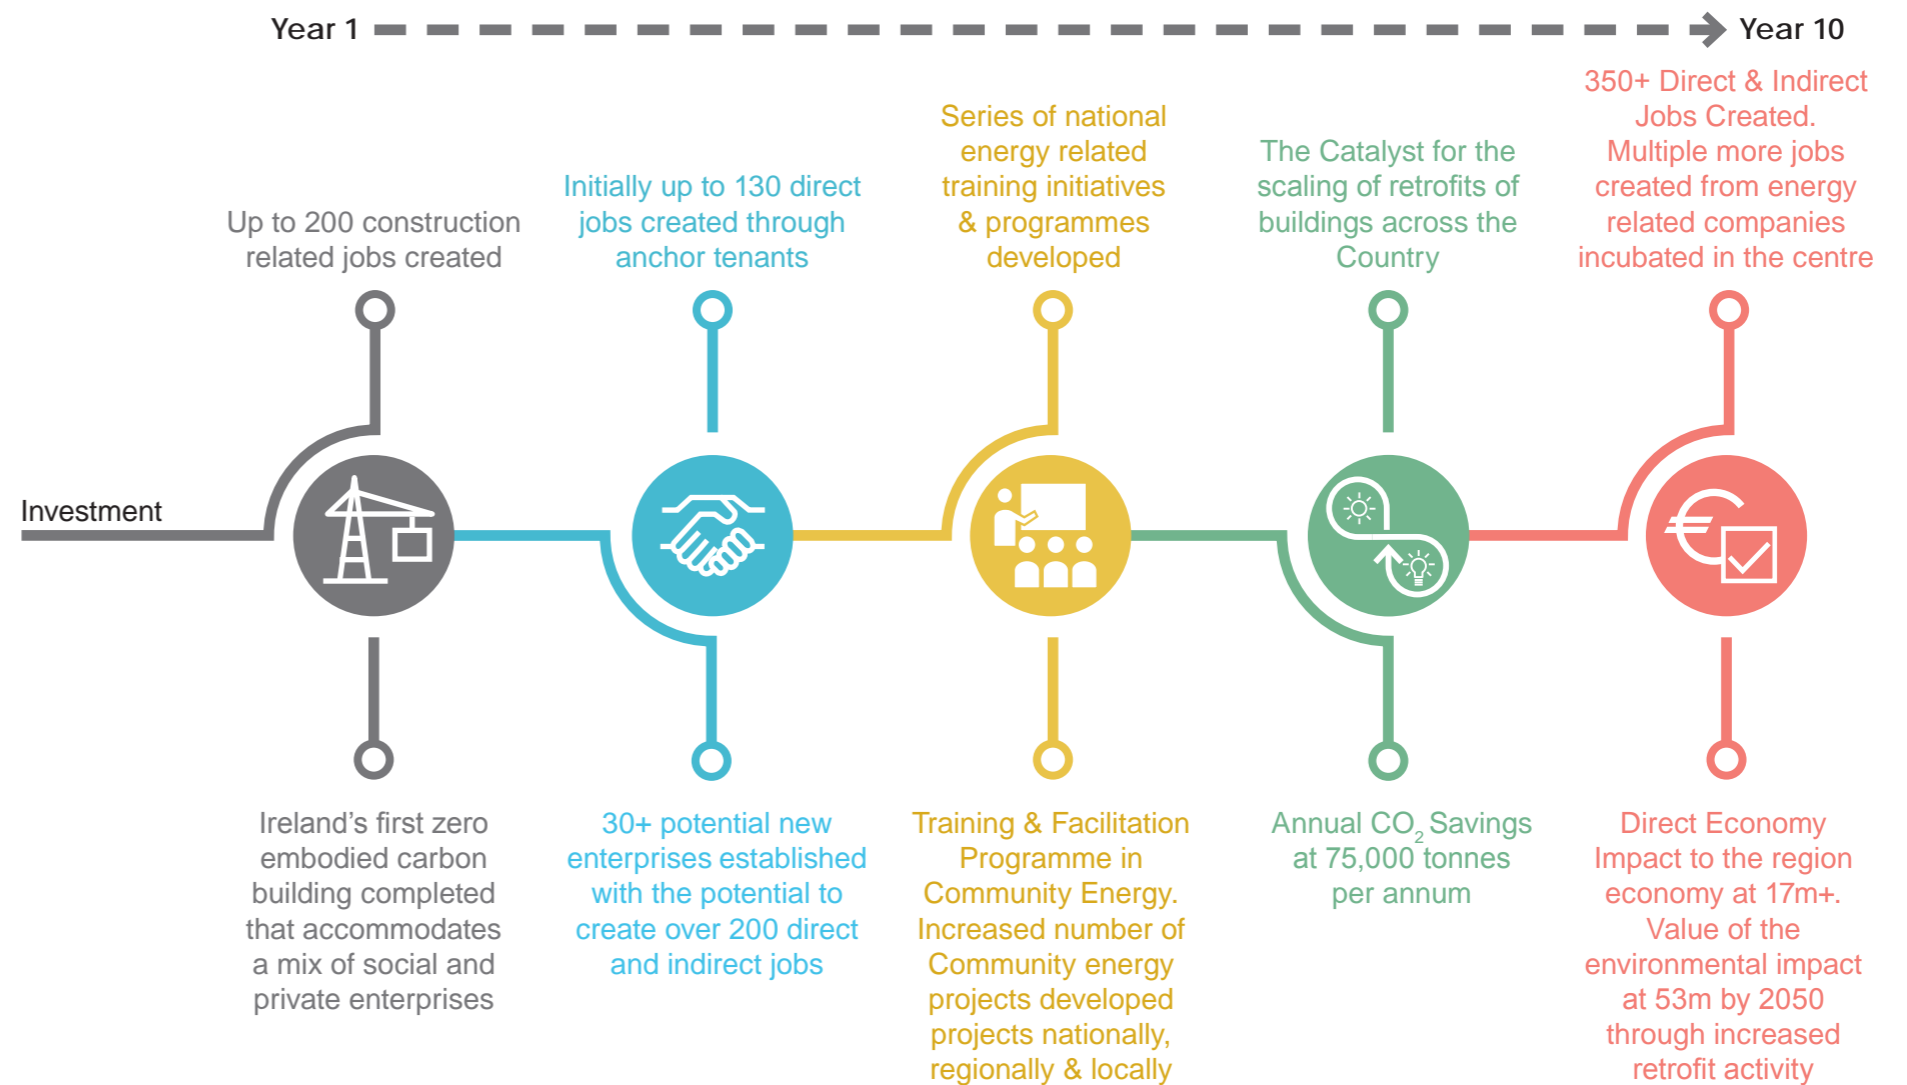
Year 1 Year 10

Investment

Up to 200 construction related jobs created

Initially up to 130 direct jobs created through anchor tenants

Series of national energy related training initiatives & programmes developed

The Catalyst for the scaling of retrofits of buildings across the Country

350+ Direct & Indirect Jobs Created. Multiple more jobs created from energy related companies incubated in the centre

Ireland's first zero embodied carbon building completed that accommodates a mix of social and private enterprises

30+ potential new enterprises established with the potential to create over 200 direct and indirect jobs

Training & Facilitation Programme in Community Energy. Increased number of Community energy projects developed projects nationally, regionally & locally

Annual $CO_2$ Savings at 75,000 tonnes per annum

Direct Economy Impact to the region economy at 17m+. Value of the environmental impact at 53m by 2050 through increased retrofit activity